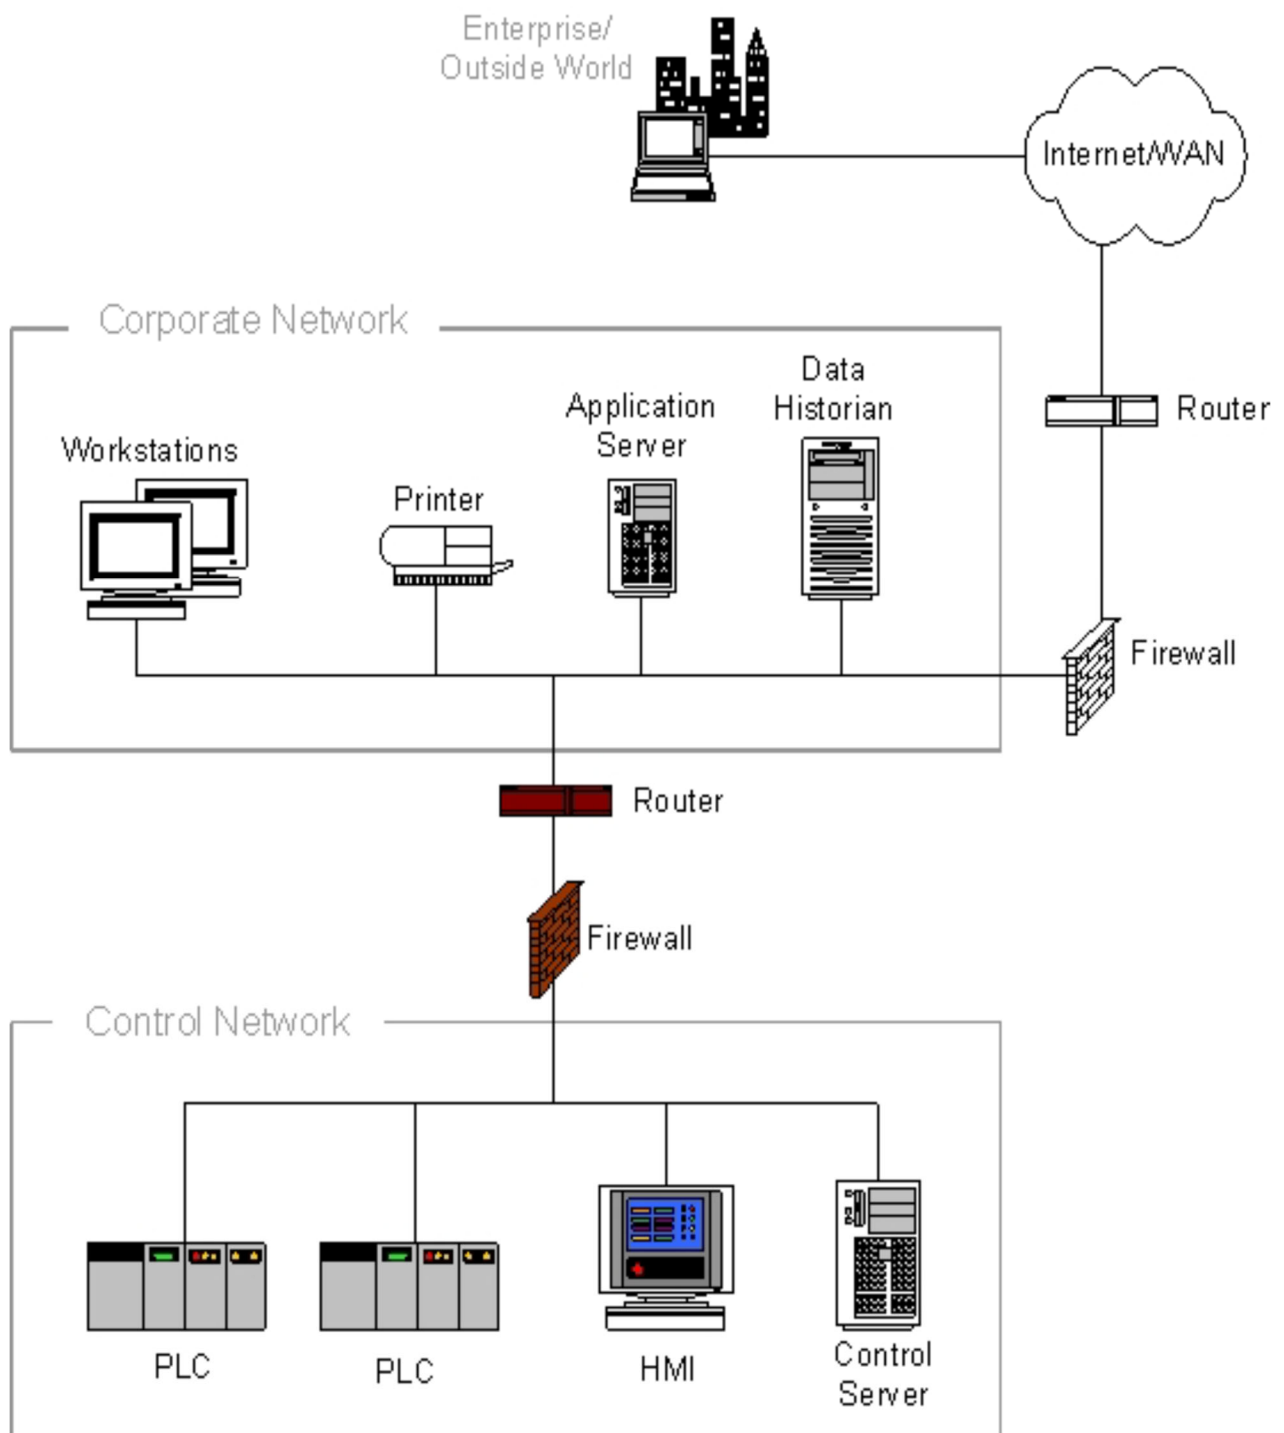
Enterprise/
Outside World

Internet/WAN

Corporate Network

Router

Data Historian

Application Server

Workstations

Printer

Firewall

Router

Firewall

Control Network

PLC

PLC

HMI

Control Server